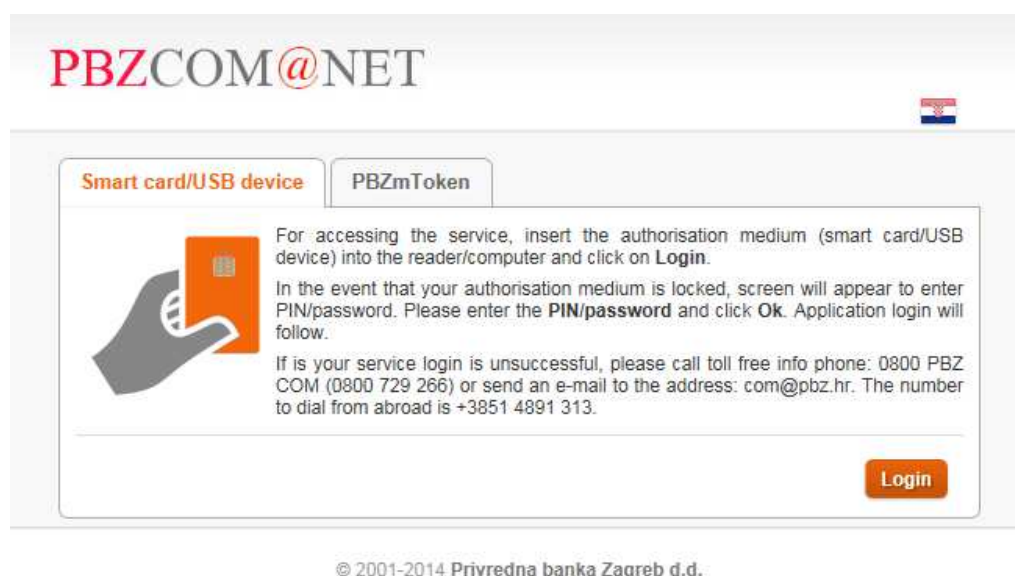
PBZCOM@NET

Smart card/USB device

PBZmToken

For accessing the service, insert the authorisation medium (smart card/USB device) into the reader/computer and click on Login.

In the event that your authorisation medium is locked, screen will appear to enter PIN/password. Please enter the PIN/password and click Ok. Application login will follow.

If is your service login is unsuccessful, please call toll free info phone: 0800 PBZ COM (0800 729 266) or send an e-mail to the address: com@pbz.hr. The number to dial from abroad is +3851 4891 313.

Login

© 2001-2014 Privredna banka Zagreb d.d.